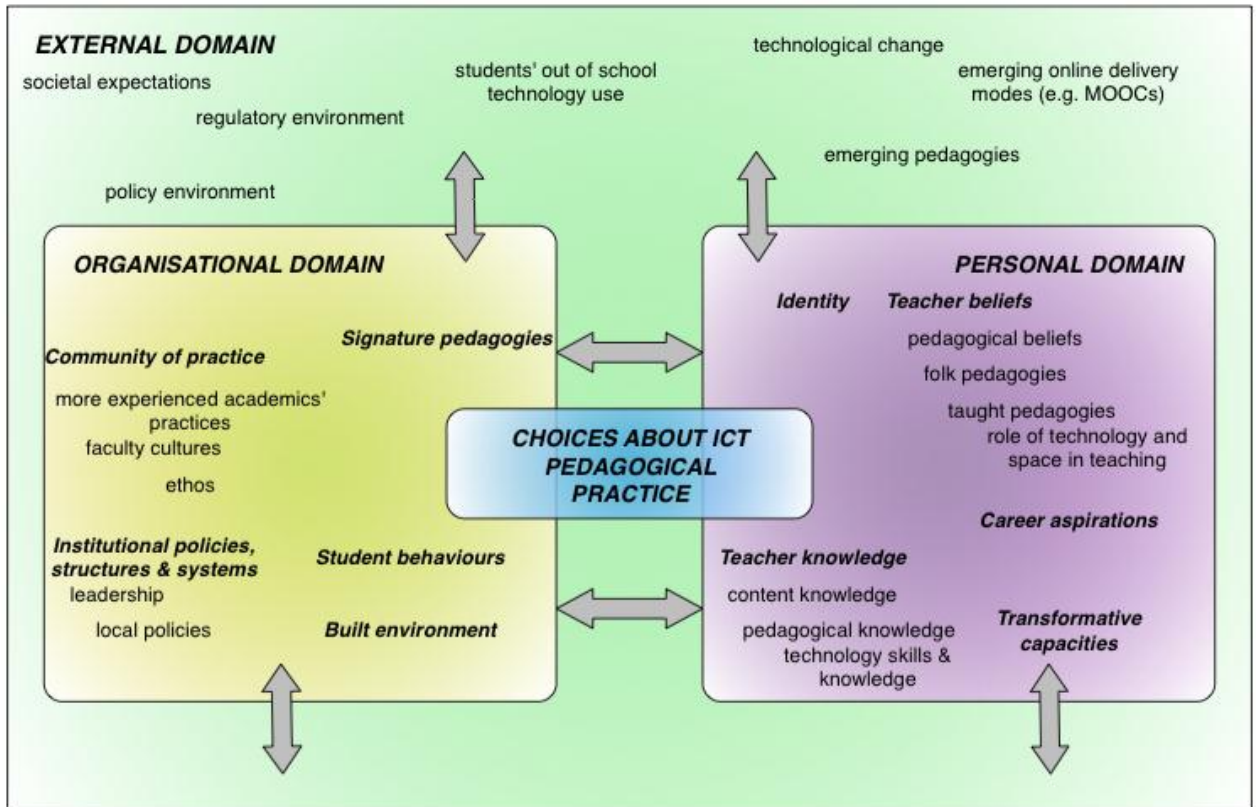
EXTERNAL DOMAIN

societal expectations

regulatory environment

policy environment

students' out of school technology use

technological change

emerging online delivery modes (e.g. MOOCs)

emerging pedagogies

ORGANISATIONAL DOMAIN

Signature pedagogies

Community of practice

more experienced academics' practices

faculty cultures

ethos

Institutional policies, structures & systems

leadership

local policies

Student behaviours

Built environment

CHOICES ABOUT ICT PEDAGOGICAL PRACTICE

PERSONAL DOMAIN

Identity

Teacher beliefs

pedagogical beliefs

folk pedagogies

taught pedagogies

role of technology and space in teaching

Career aspirations

Teacher knowledge

content knowledge

pedagogical knowledge

technology skills & knowledge

Transformative capacities